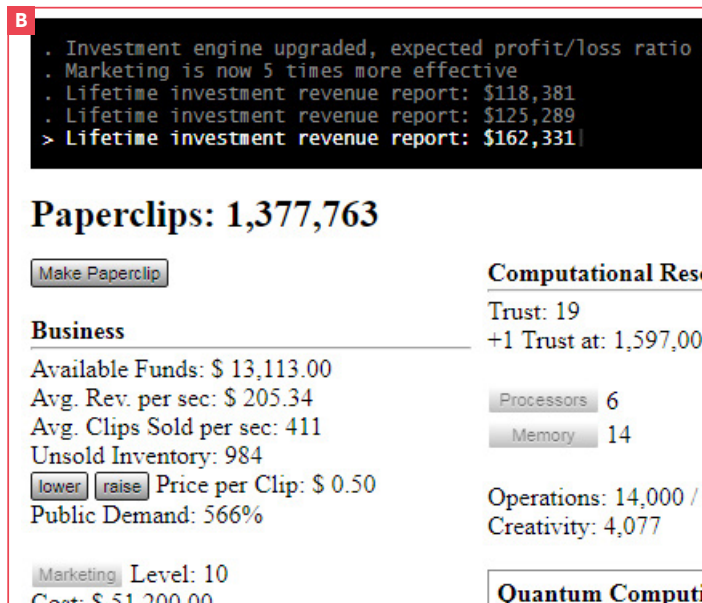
B

. Investment engine upgraded, expected profit/loss ratio
. Marketing is now 5 times more effective
. Lifetime investment revenue report: $118,381
. Lifetime investment revenue report: $125,289
> Lifetime investment revenue report: $162,331

Paperclips: 1,377,763

Make Paperclip

Business

Available Funds: $ 13,113.00
Avg. Rev. per sec: $ 205.34
Avg. Clips Sold per sec: 411
Unsold Inventory: 984
lower raise Price per Clip: $ 0.50
Public Demand: 566%

Marketing Level: 10
Cost: $ 51,200.00

Computational Res

Trust: 19
+1 Trust at: 1,597,00

Processors 6
Memory 14

Operations: 14,000 /
Creativity: 4,077

Quantum Computi